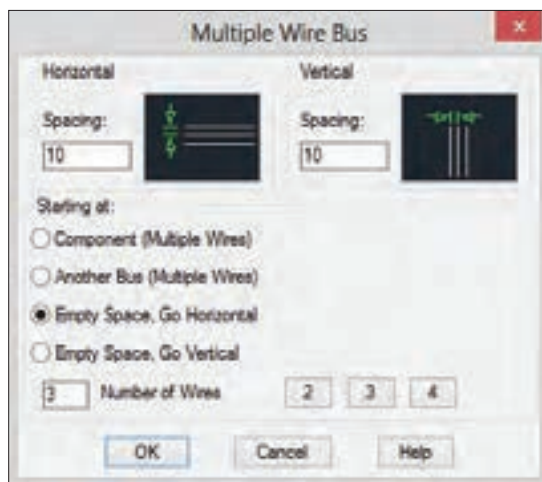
Multiple Wire Bus

Horizontal

Spacing:
10

Vertical

Spacing:
10

Starting at:

Component (Multiple Wires)

Another Bus (Multiple Wires)

Empty Space, Go Horizontal

Empty Space, Go Vertical

3 Number of Wires

2 3 4

OK Cancel Help